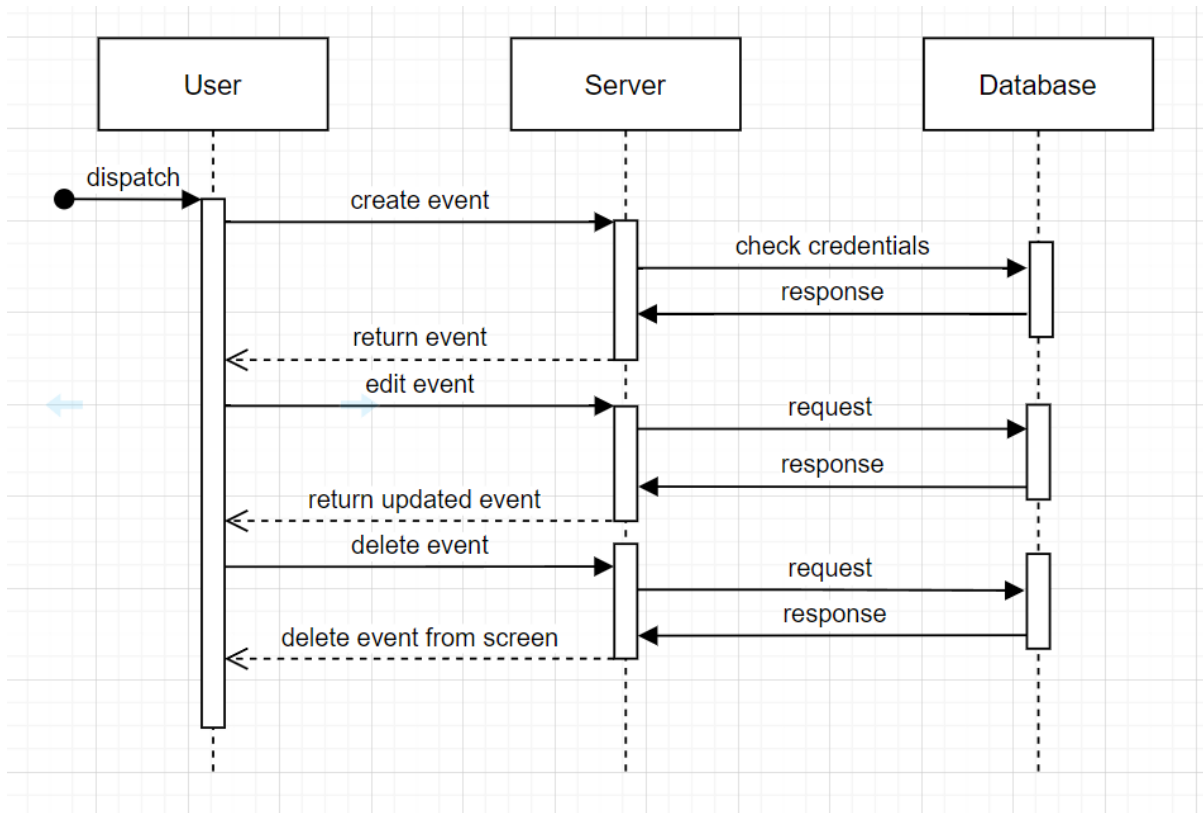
User

Server

Database

dispatch

create event

check credentials

response

return event

edit event

request

response

return updated event

delete event

request

response

delete event from screen